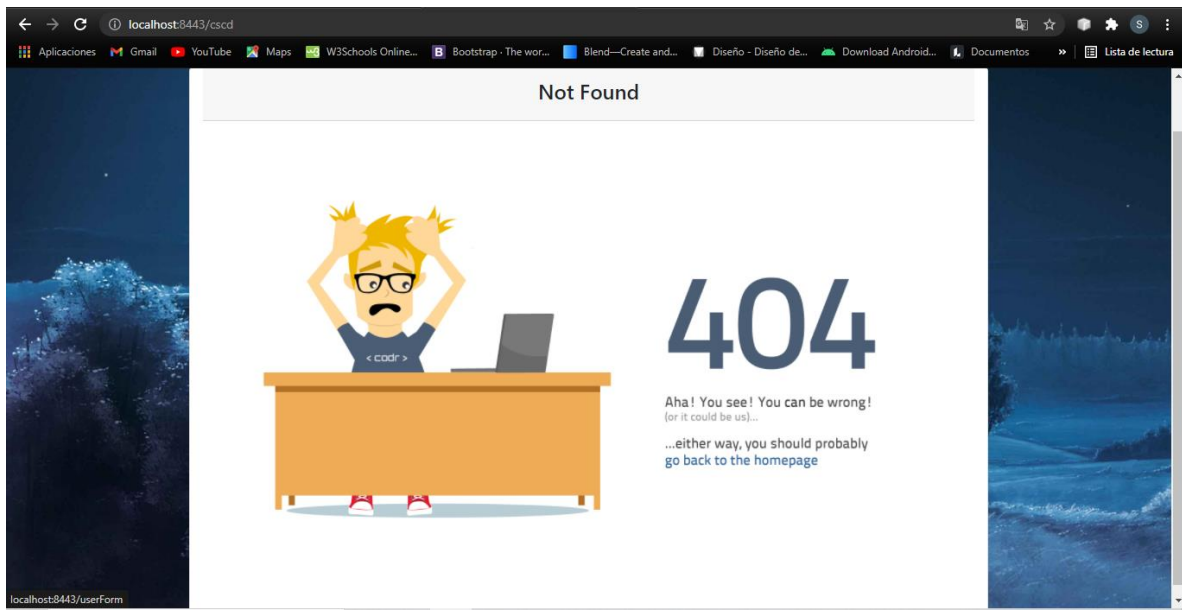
localhost:8443/cscd

Aplicaciones Gmail YouTube Maps W3Schools Online... Bootstrap · The wor... Blend—Create and... Diseño - Diseño de... Download Android... Documentos » Lista de lectura

Not Found

< codr >

404

Aha! You see! You can be wrong!
(or it could be us)...

...either way, you should probably go back to the homepage

localhost:8443/userForm